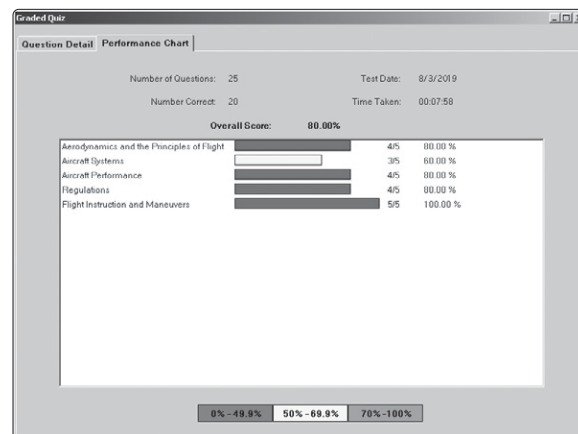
Graded Quiz

Question Detail | Performance Chart

Number of Questions: 25
Test Date: 8/3/2019

Number Correct: 20
Time Taken: 00:07:58

Overall Score: 80.00%

| | | |
|---|---|---|
| Aerodynamics and the Principles of Flight | 4/5 | 80.00 % |
| Aircraft Systems | 3/5 | 60.00 % |
| Aircraft Performance | 4/5 | 80.00 % |
| Regulations | 4/5 | 80.00 % |
| Flight Instruction and Maneuvers | 5/5 | 100.00 % |

0% - 49.9% | 50% - 69.9% | 70% - 100%